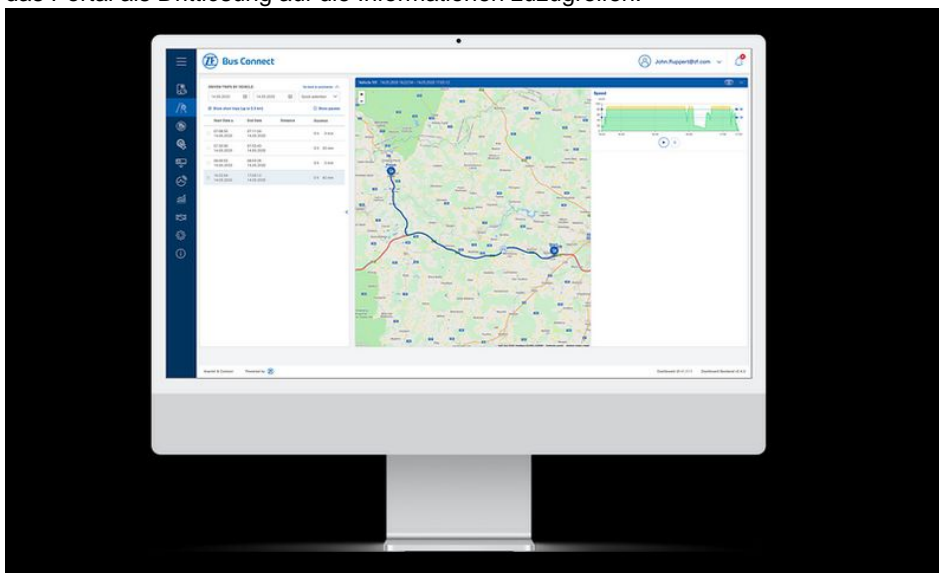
Bus Connect

John.Ruppert@zf.com

DRIVEN TRIPS BY VEHICLE

Show short trips (up to 0.5 km)

Show pauses

| Start Date | End Date | Distance | Duration |
|---|---|---|---|
| 07:00:00 14.05.2020 | 07:11:04 14.05.2020 | | 0 km |
| 07:30:00 14.05.2020 | 07:55:43 14.05.2020 | | 80 km |
| 08:00:00 14.05.2020 | 08:03:39 14.05.2020 | | 0 km |
| 15:02:00 14.05.2020 | 17:00:11 14.05.2020 | | 80 km |

Speed

Imprint & Contact   Powered by